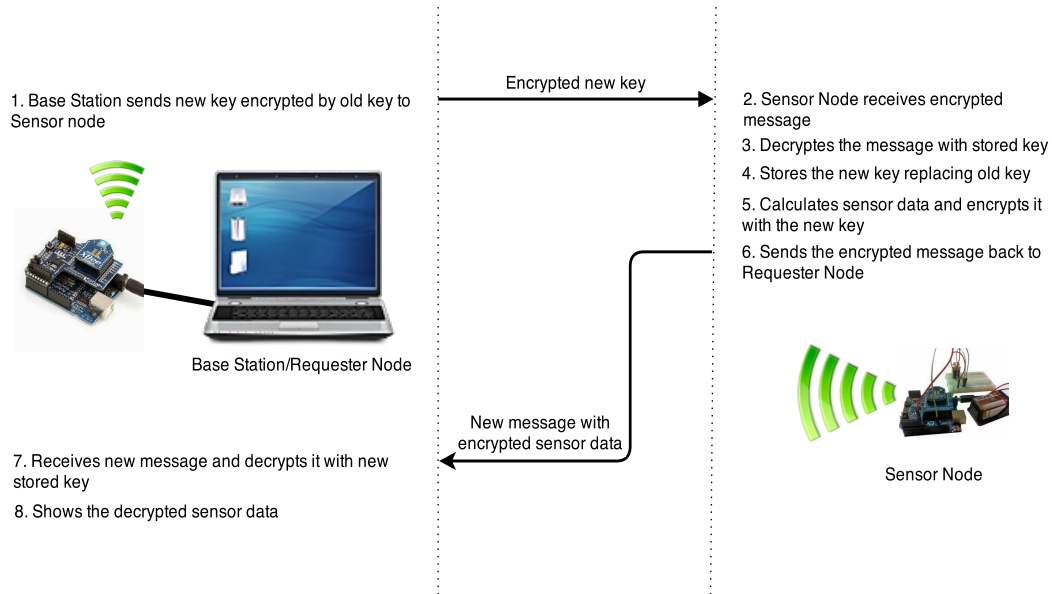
1. Base Station sends new key encrypted by old key to Sensor node

Encrypted new key

2. Sensor Node receives encrypted message

3. Decryptes the message with stored key

4. Stores the new key replacing old key

5. Calculates sensor data and encrypts it with the new key

6. Sends the encrypted message back to Requester Node

Base Station/Requester Node

New message with encrypted sensor data

7. Receives new message and decrypts it with new stored key

8. Shows the decrypted sensor data

Sensor Node